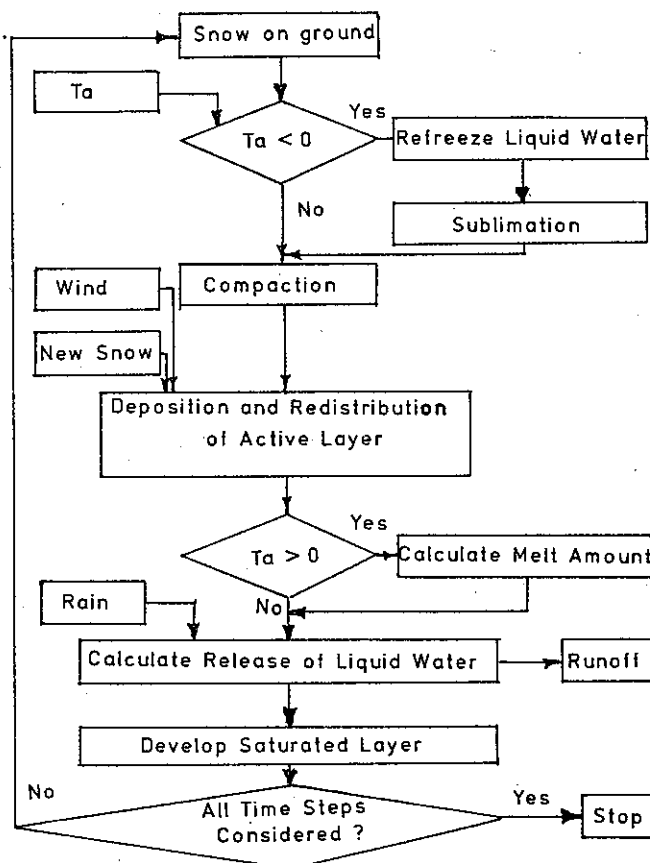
Snow on ground

Ta

Ta < 0

Yes

Refreeze Liquid Water

No

Sublimation

Wind

Compaction

New Snow

Deposition and Redistribution of Active Layer

Ta > 0

Yes

Calculate Melt Amount

Rain

No

Calculate Release of Liquid Water

Runoff

Develop Saturated Layer

No

All Time Steps Considered ?

Yes

Stop